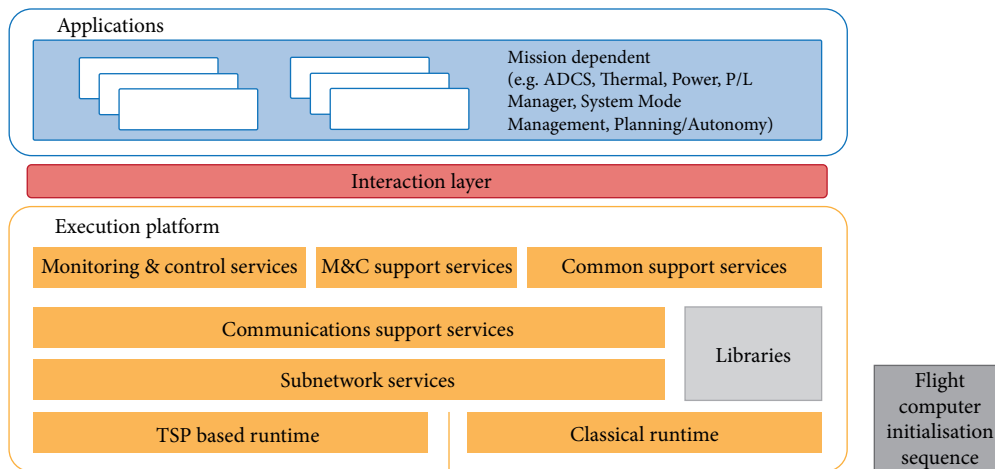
Applications

Mission dependent (e.g. ADCS, Thermal, Power, P/L Manager, System Mode Management, Planning/Autonomy)

Interaction layer

Execution platform

Monitoring & control services

M&C support services

Common support services

Communications support services

Libraries

Subnetwork services

TSP based runtime

Classical runtime

Flight computer initialisation sequence